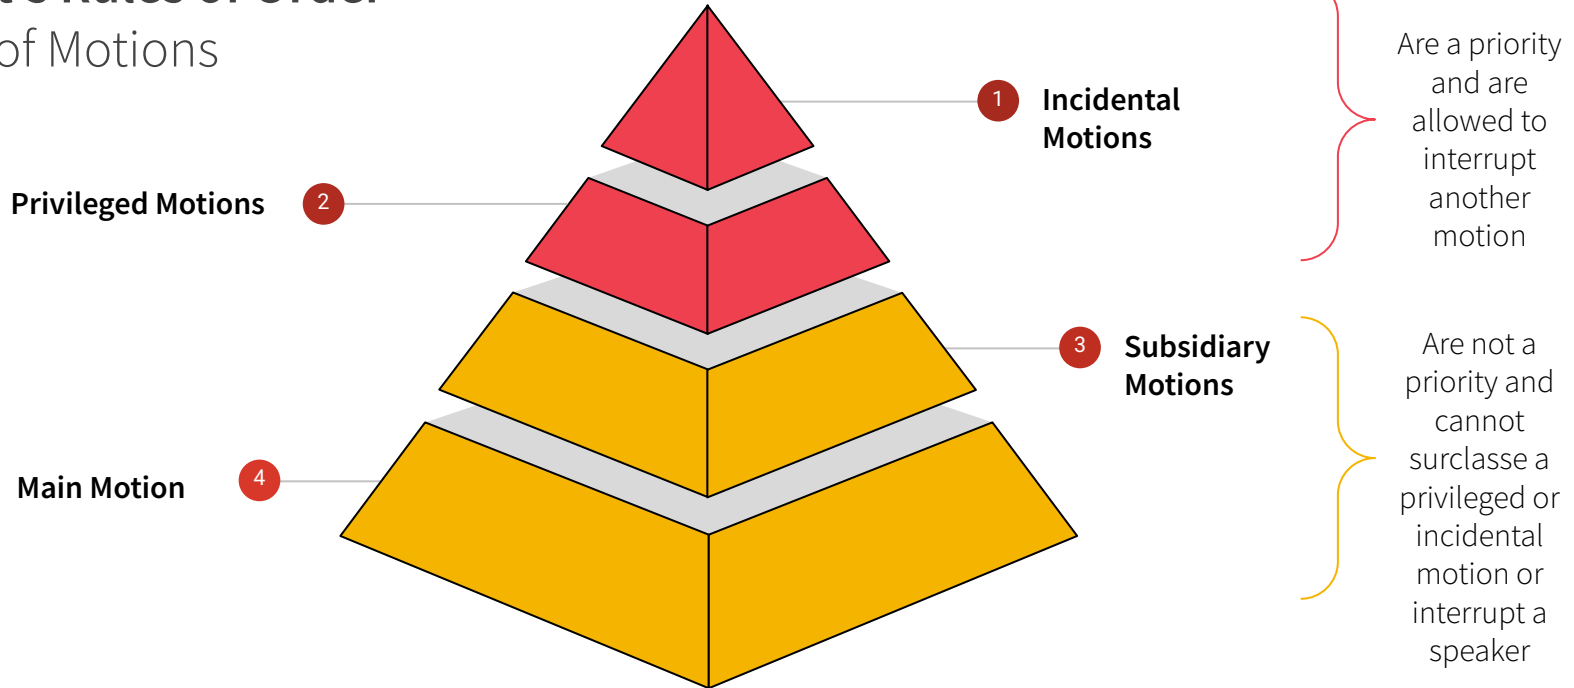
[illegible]
of Motions

1 Incidental Motions

2 Privileged Motions

Are a priority and are allowed to interrupt another motion

3 Subsidiary Motions

4 Main Motion

Are not a priority and cannot surclasse a privileged or incidental motion or interrupt a speaker